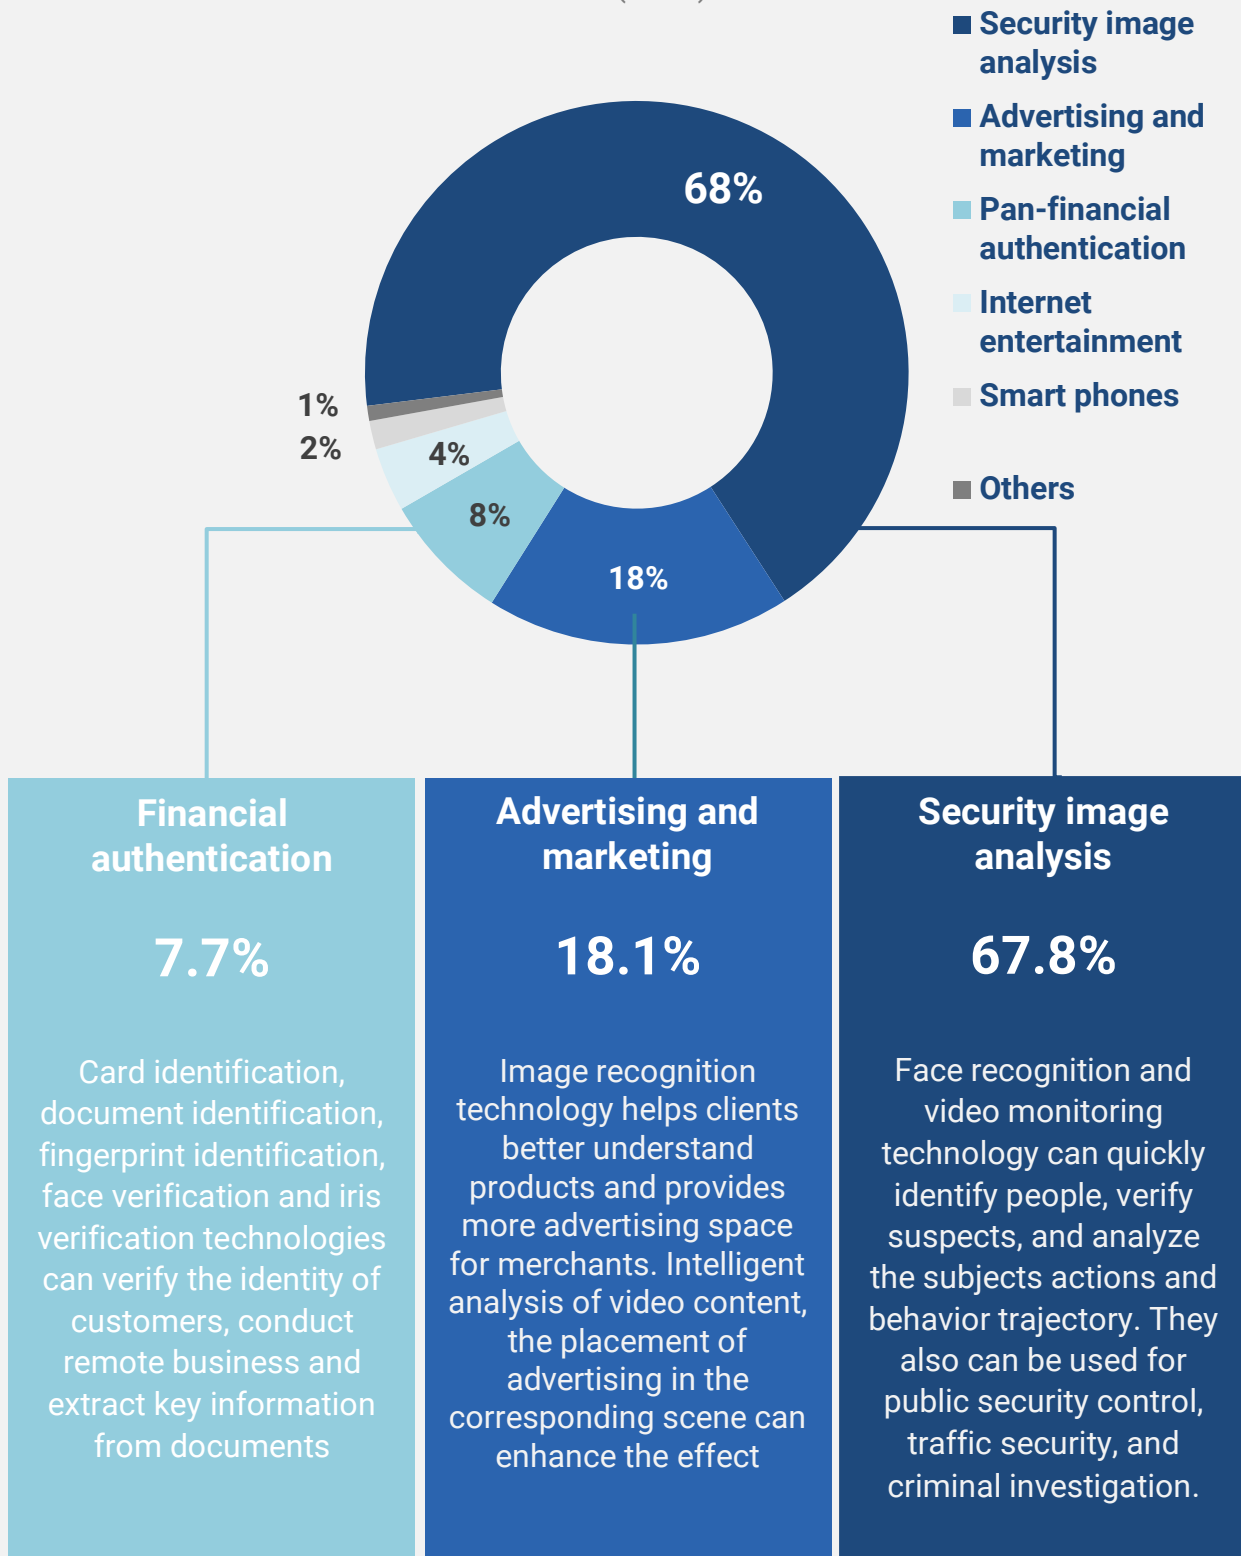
68%

1%

2%

4%

8%

18%

Security image analysis

Advertising and marketing

Pan-financial authentication

Internet entertainment

Smart phones

Others

Financial authentication

7.7%

Card identification, document identification, fingerprint identification, face verification and iris verification technologies can verify the identity of customers, conduct remote business and extract key information from documents

Advertising and marketing

18.1%

Image recognition technology helps clients better understand products and provides more advertising space for merchants. Intelligent analysis of video content, the placement of advertising in the corresponding scene can enhance the effect

Security image analysis

67.8%

Face recognition and video monitoring technology can quickly identify people, verify suspects, and analyze the subjects actions and behavior trajectory. They also can be used for public security control, traffic security, and criminal investigation.